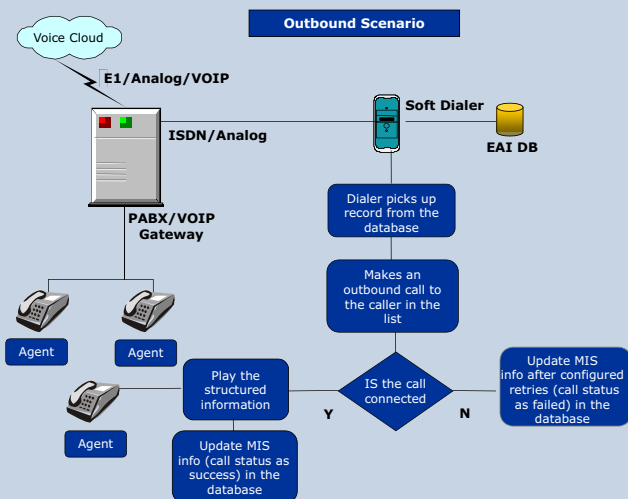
Outbound Scenario

Voice Cloud

E1/Analog/VOIP

Soft Dialer

ISDN/Analog

EAI DB

PABX/VOIP Gateway

Dialer picks up record from the database

Makes an outbound call to the caller in the list

Agent

Agent

Play the structured information

IS the call connected

Update MIS info after configured retries (call status as failed) in the database

Agent

Y

N

Update MIS info (call status as success) in the database